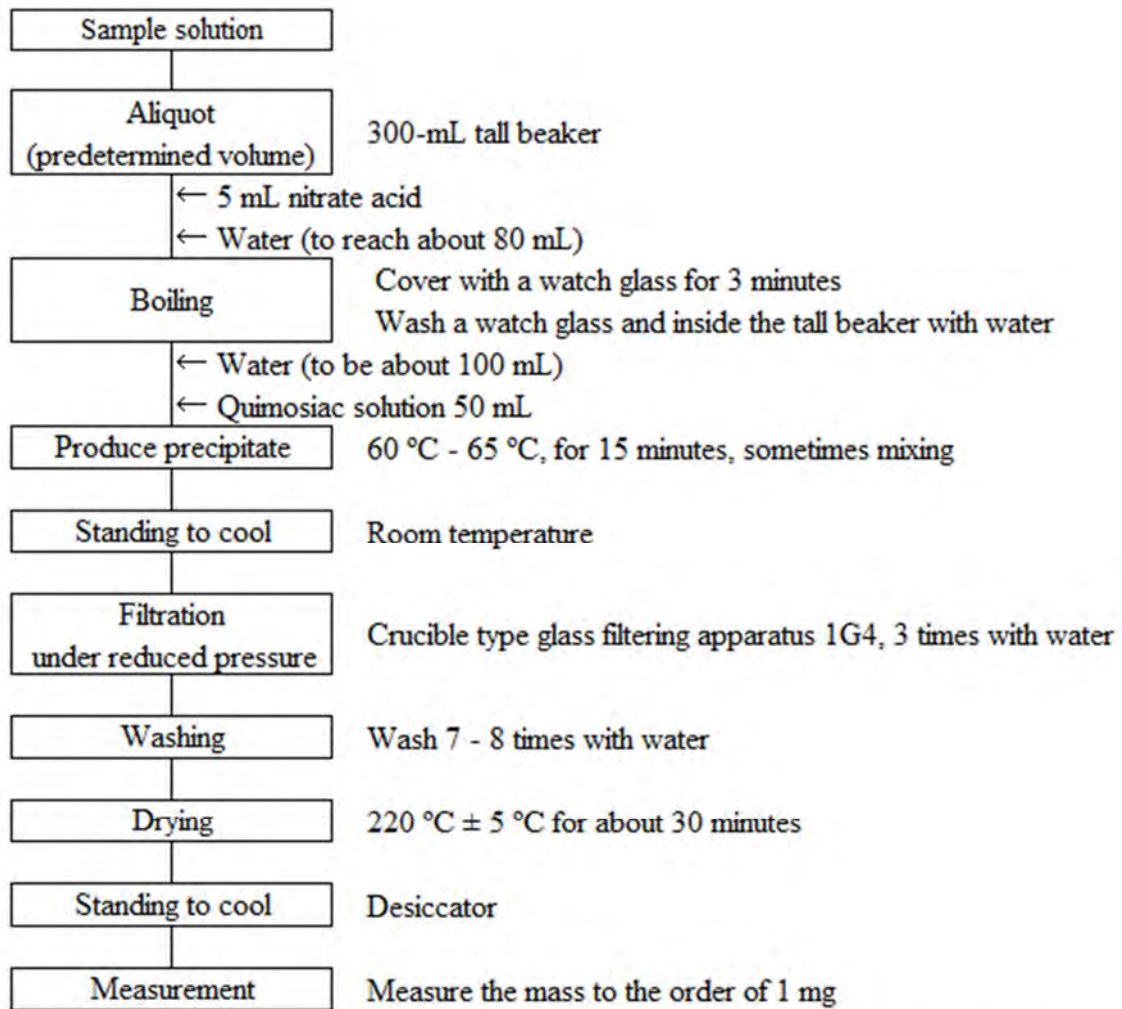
Sample solution

Aliquot (predetermined volume)

300-mL tall beaker

← 5 mL nitrate acid

← Water (to reach about 80 mL)

Boiling

Cover with a watch glass for 3 minutes

Wash a watch glass and inside the tall beaker with water

← Water (to be about 100 mL)

← Quimosiac solution 50 mL

Produce precipitate

60 °C - 65 °C, for 15 minutes, sometimes mixing

Standing to cool

Room temperature

Filtration under reduced pressure

Crucible type glass filtering apparatus 1G4, 3 times with water

Washing

Wash 7 - 8 times with water

Drying

220 °C ± 5 °C for about 30 minutes

Standing to cool

Desiccator

Measurement

Measure the mass to the order of 1 mg